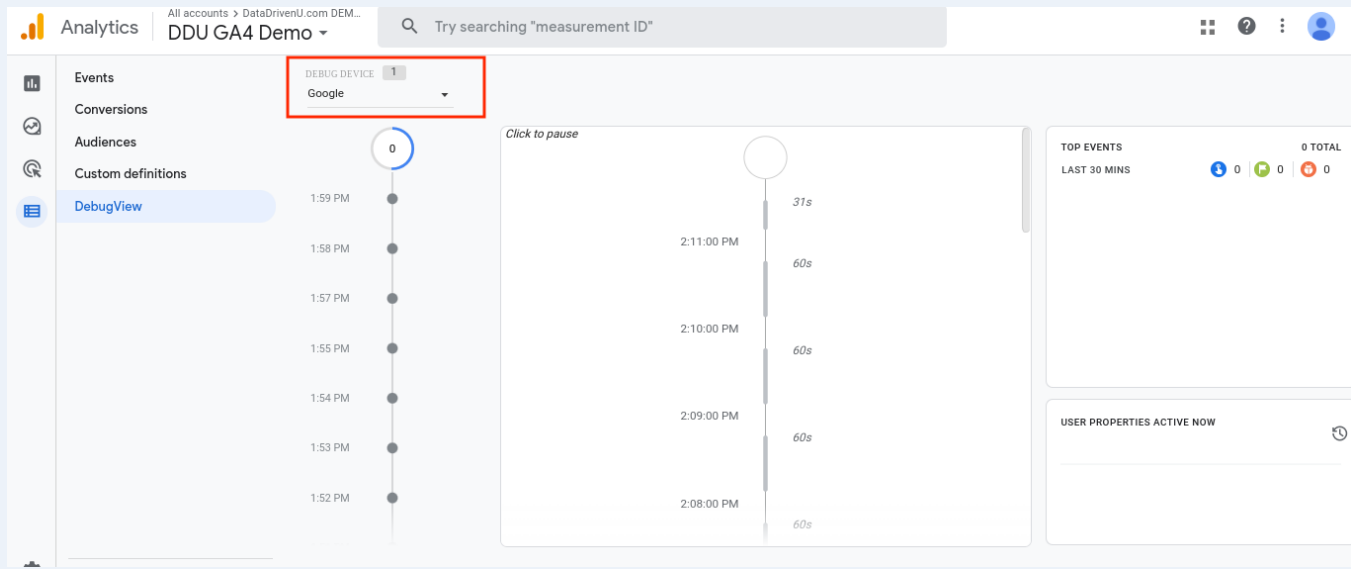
Analytics
All accounts > DataDrivenU.com DEM...
DDU GA4 Demo
Try searching "measurement ID"

Events
Conversions
Audiences
Custom definitions
DebugView

DEBUG DEVICE 1
Google

0
1:59 PM
1:58 PM
1:57 PM
1:55 PM
1:54 PM
1:53 PM
1:52 PM

Click to pause
31s
2:11:00 PM
60s
2:10:00 PM
60s
2:09:00 PM
60s
2:08:00 PM
60s

TOP EVENTS
0 TOTAL
LAST 30 MINS
0
0
0

USER PROPERTIES ACTIVE NOW